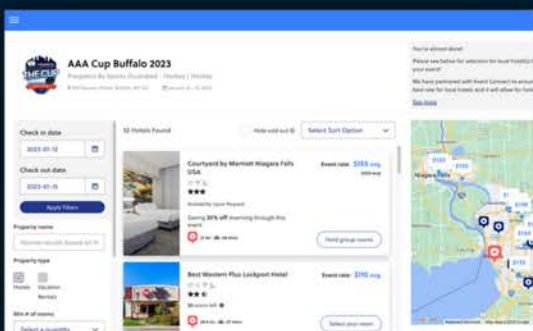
AAA Cup Buffalo 2023

Presented By Sports Illustrated · Hockey | Hockey

You're almost done!

Please see below for selection for local hotel(s) for your event!

We have partnered with Event Connect to ensure the best rate for local hotels and it will allow for future...

See more

Check in date

2023-01-12

Check out date

2023-01-15

Apply Filters

Property name

Property type

Hotels

Vacation Rentals

Min # of rooms

Select a quantity

12 Hotels Found

Hide sold out

Select Sort Option

Courtyard by Marriott Niagara Falls USA

★★★

Saving 30% off inventory through this event

Event rate: $155 avg.

Hold group rooms

Best Western Plus Lockport Hotel

★★★

Event rate: $110 avg.

Select your room

Niagara Falls

$155

$110